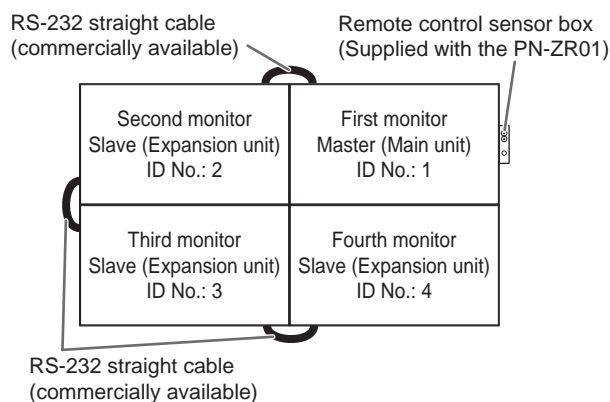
RS-232 straight cable
(commercially available)

Remote control sensor box
(Supplied with the PN-ZR01)

Second monitor
Slave (Expansion unit)
ID No.: 2

First monitor
Master (Main unit)
ID No.: 1

Third monitor
Slave (Expansion unit)
ID No.: 3

Fourth monitor
Slave (Expansion unit)
ID No.: 4

RS-232 straight cable
(commercially available)